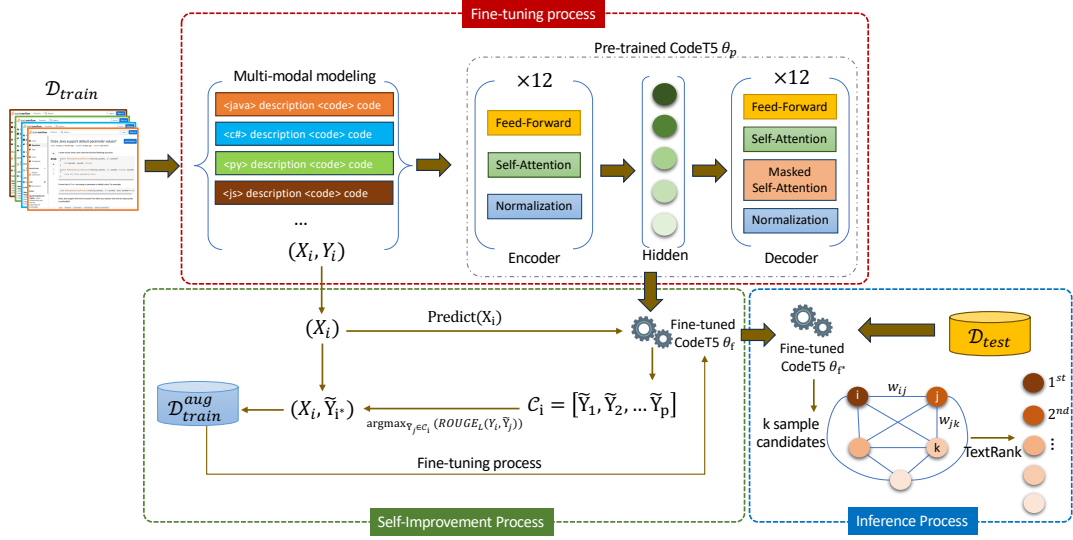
Fine-tuning process

$\mathcal{D}_{train}$

Multi-modal modeling

<java> description <code> code

<c#> description <code> code

<py> description <code> code

<js> description <code> code

...

$(X_i, Y_i)$

Pre-trained CodeT5 $\theta_p$

×12

Feed-Forward

Self-Attention

Normalization

Encoder

Hidden

×12

Feed-Forward

Self-Attention

Masked Self-Attention

Normalization

Decoder

$(X_i)$

Predict$(X_i)$

Fine-tuned CodeT5 $\theta_f$

$\mathcal{D}_{train}^{aug}$

$(X_i, \widetilde{Y}_{i^*})$

$\mathcal{C}_i = [\widetilde{Y}_1, \widetilde{Y}_2, \dots \widetilde{Y}_p]$

$\text{argmax}_{\widetilde{Y}_j \in \mathcal{C}_i} (ROUGE_L(Y_i, \widetilde{Y}_j))$

Fine-tuning process

Self-Improvement Process

Fine-tuned CodeT5 $\theta_{f^*}$

$\mathcal{D}_{test}$

k sample candidates

i

j

k

$w_{ij}$

$w_{jk}$

TextRank

$1^{st}$

$2^{nd}$

⋮

Inference Process